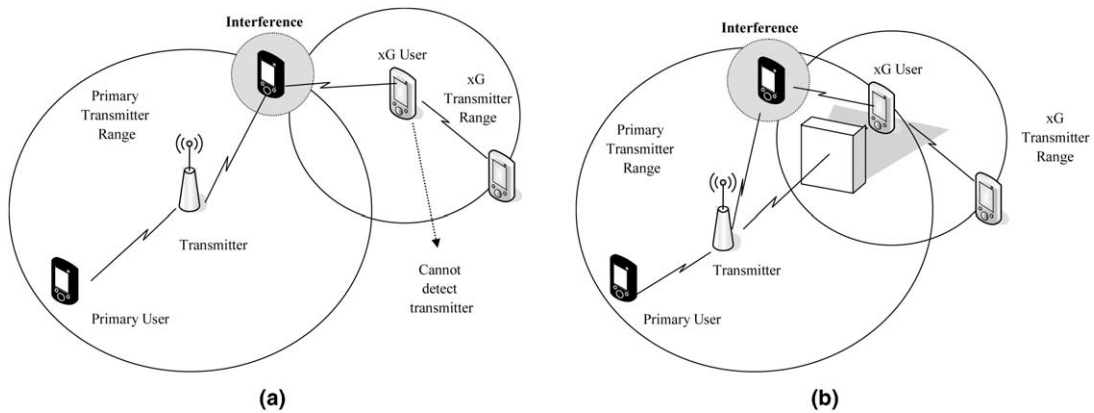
Interference

xG User

xG Transmitter Range

Primary Transmitter Range

Transmitter

Primary User

Cannot detect transmitter

(a)

Interference

xG User

xG Transmitter Range

Primary Transmitter Range

Transmitter

Primary User

(b)